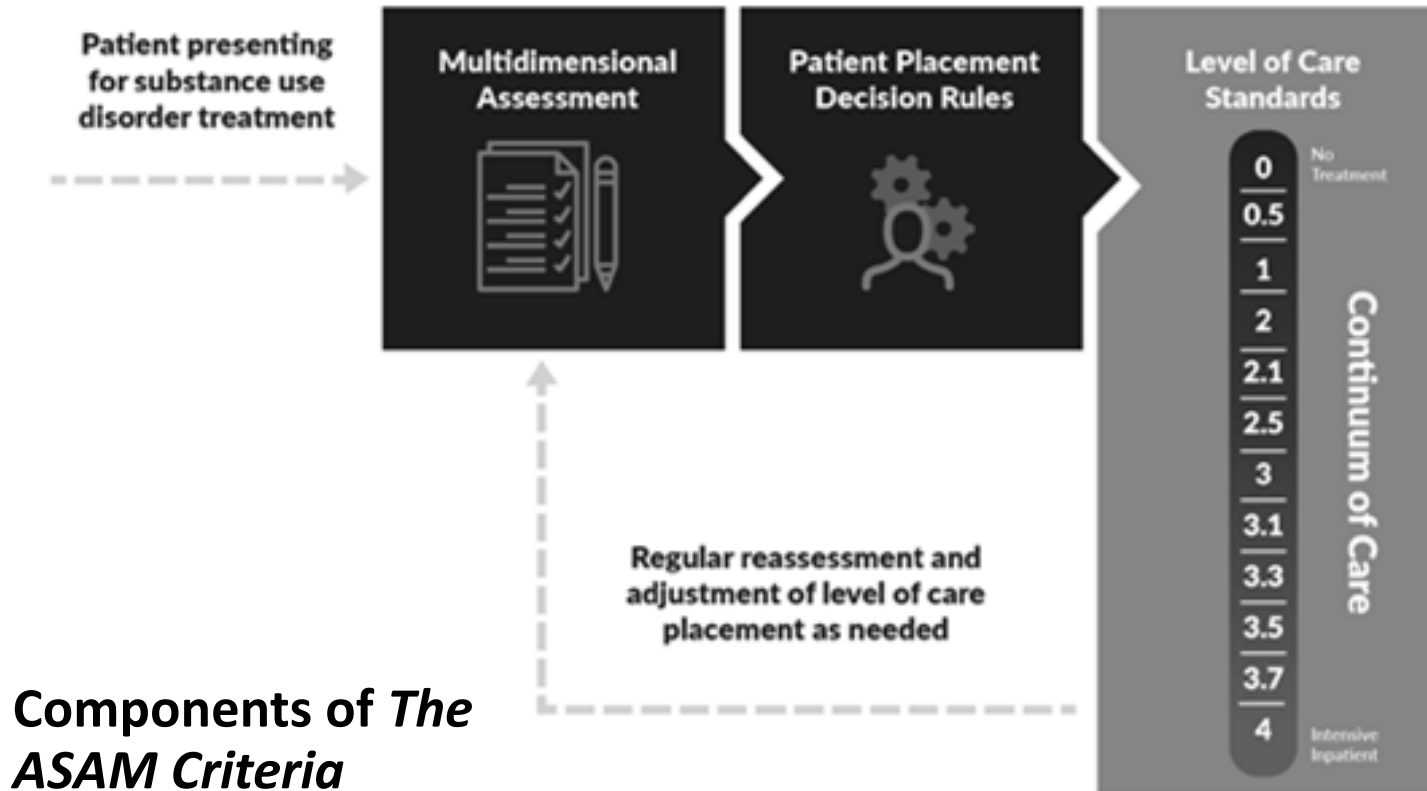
Patient presenting for substance use disorder treatment

Multidimensional Assessment

Patient Placement Decision Rules

Level of Care Standards

0
No Treatment
0.5
1
2
2.1
2.5
3
3.1
3.3
3.5
3.7
4
Intensive Inpatient

Continuum of Care

Regular reassessment and adjustment of level of care placement as needed

Components of *The ASAM Criteria*